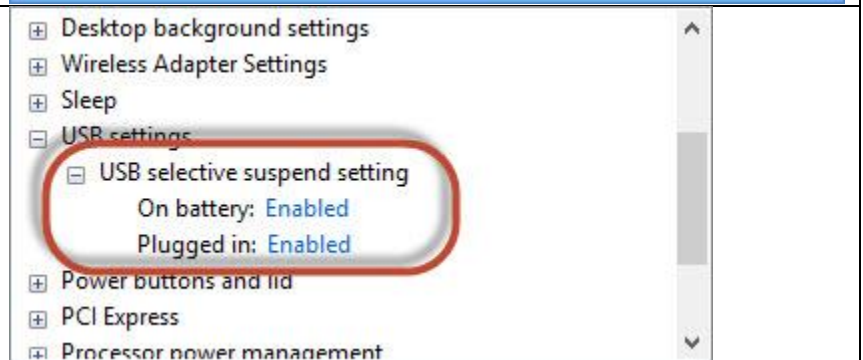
⊞ Desktop background settings
⊞ Wireless Adapter Settings
⊞ Sleep
⊟ USB settings
⊟ USB selective suspend setting
On battery: Enabled
Plugged in: Enabled
⊞ Power buttons and lid
⊞ PCI Express
⊞ Processor power management